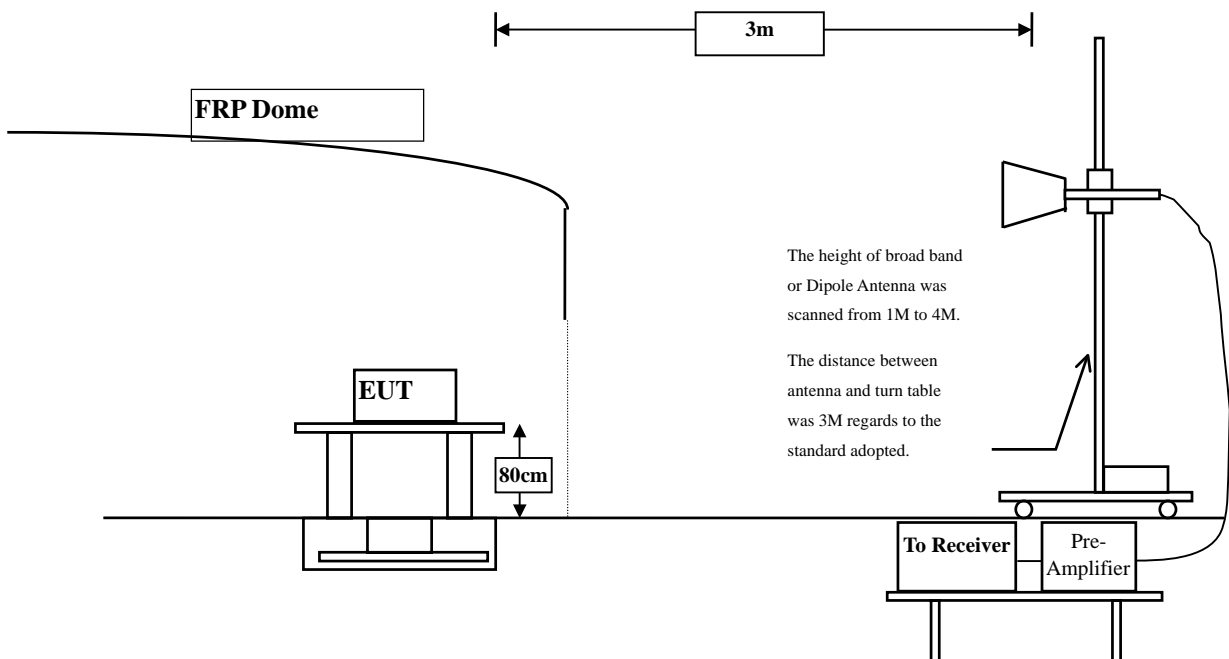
3m

FRP Dome

The height of broad band or Dipole Antenna was scanned from 1M to 4M.

The distance between antenna and turn table was 3M regards to the standard adopted.

EUT

80cm

To Receiver

Pre-Amplifier